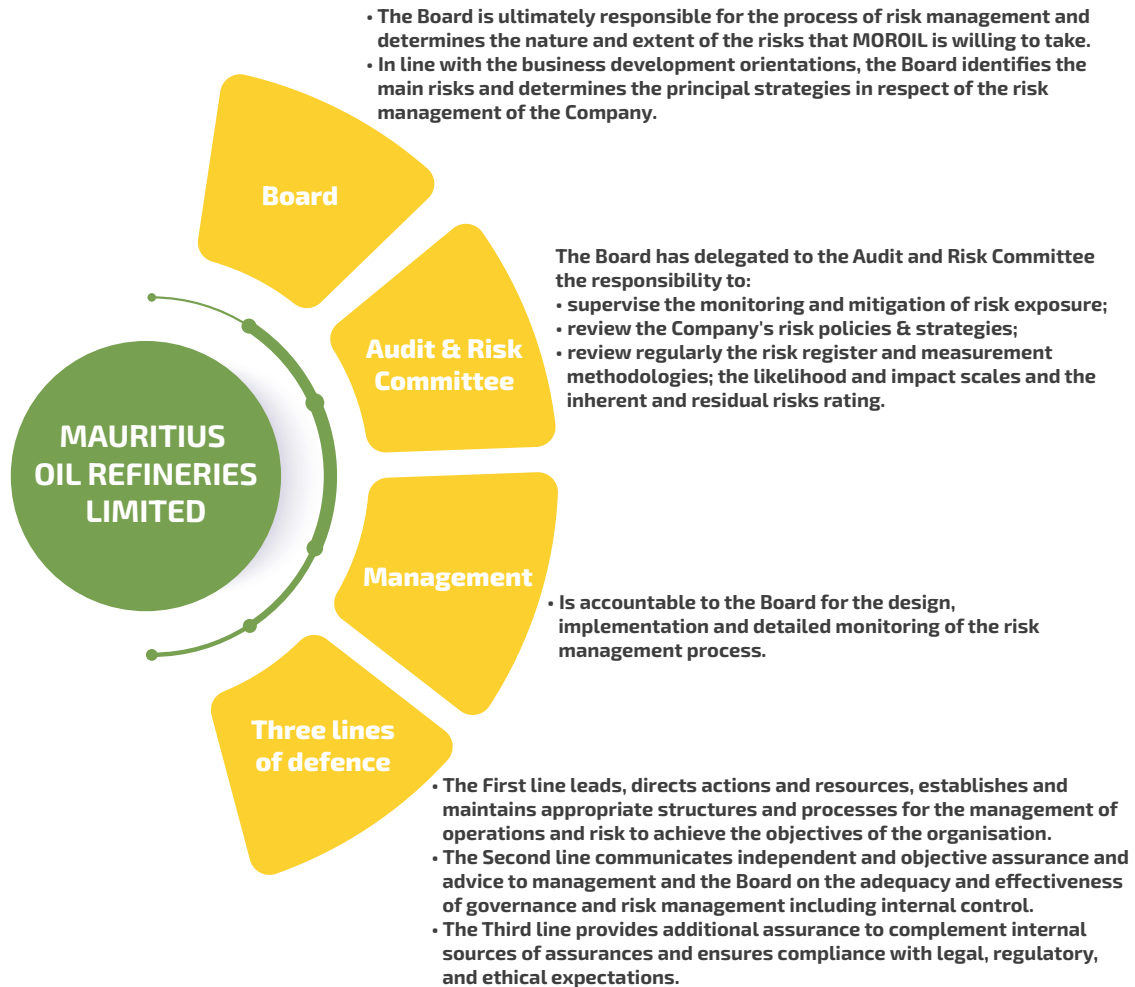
MAURITIUS OIL REFINERIES LIMITED

Board

• The Board is ultimately responsible for the process of risk management and determines the nature and extent of the risks that MOROIL is willing to take.
• In line with the business development orientations, the Board identifies the main risks and determines the principal strategies in respect of the risk management of the Company.

Audit & Risk Committee

The Board has delegated to the Audit and Risk Committee the responsibility to:
• supervise the monitoring and mitigation of risk exposure;
• review the Company's risk policies & strategies;
• review regularly the risk register and measurement methodologies; the likelihood and impact scales and the inherent and residual risks rating.

Management

• Is accountable to the Board for the design, implementation and detailed monitoring of the risk management process.

Three lines of defence

• The First line leads, directs actions and resources, establishes and maintains appropriate structures and processes for the management of operations and risk to achieve the objectives of the organisation.
• The Second line communicates independent and objective assurance and advice to management and the Board on the adequacy and effectiveness of governance and risk management including internal control.
• The Third line provides additional assurance to complement internal sources of assurances and ensures compliance with legal, regulatory, and ethical expectations.